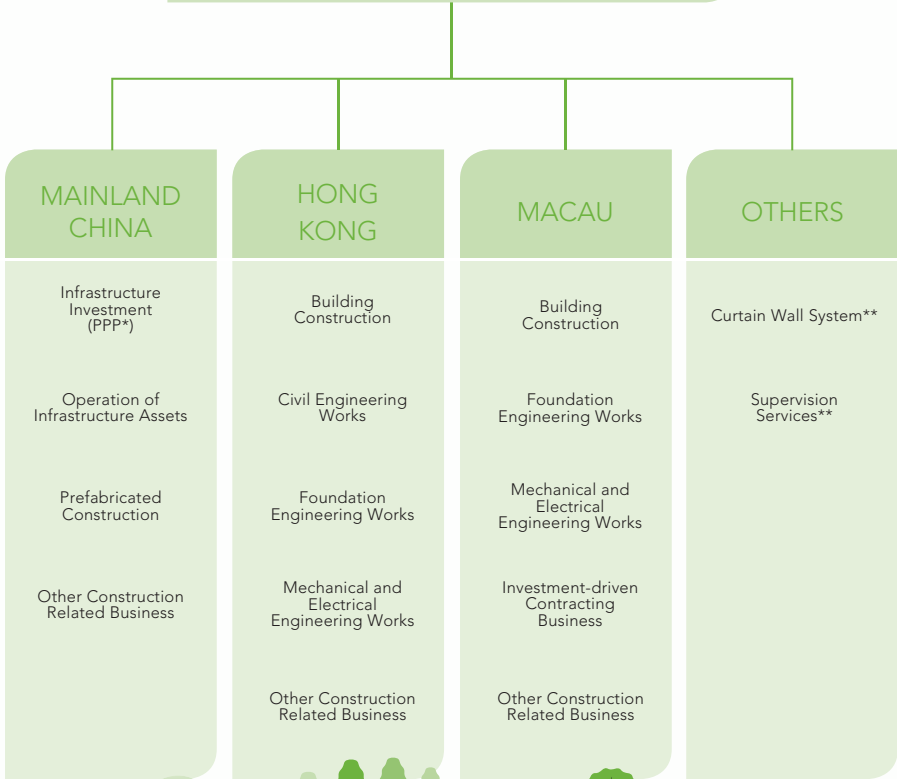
MAINLAND CHINA

Infrastructure Investment (PPP*)

Operation of Infrastructure Assets

Prefabricated Construction

Other Construction Related Business

HONG KONG

Building Construction

Civil Engineering Works

Foundation Engineering Works

Mechanical and Electrical Engineering Works

Other Construction Related Business

MACAU

Building Construction

Foundation Engineering Works

Mechanical and Electrical Engineering Works

Investment-driven Contracting Business

Other Construction Related Business

OTHERS

Curtain Wall System**

Supervision Services**